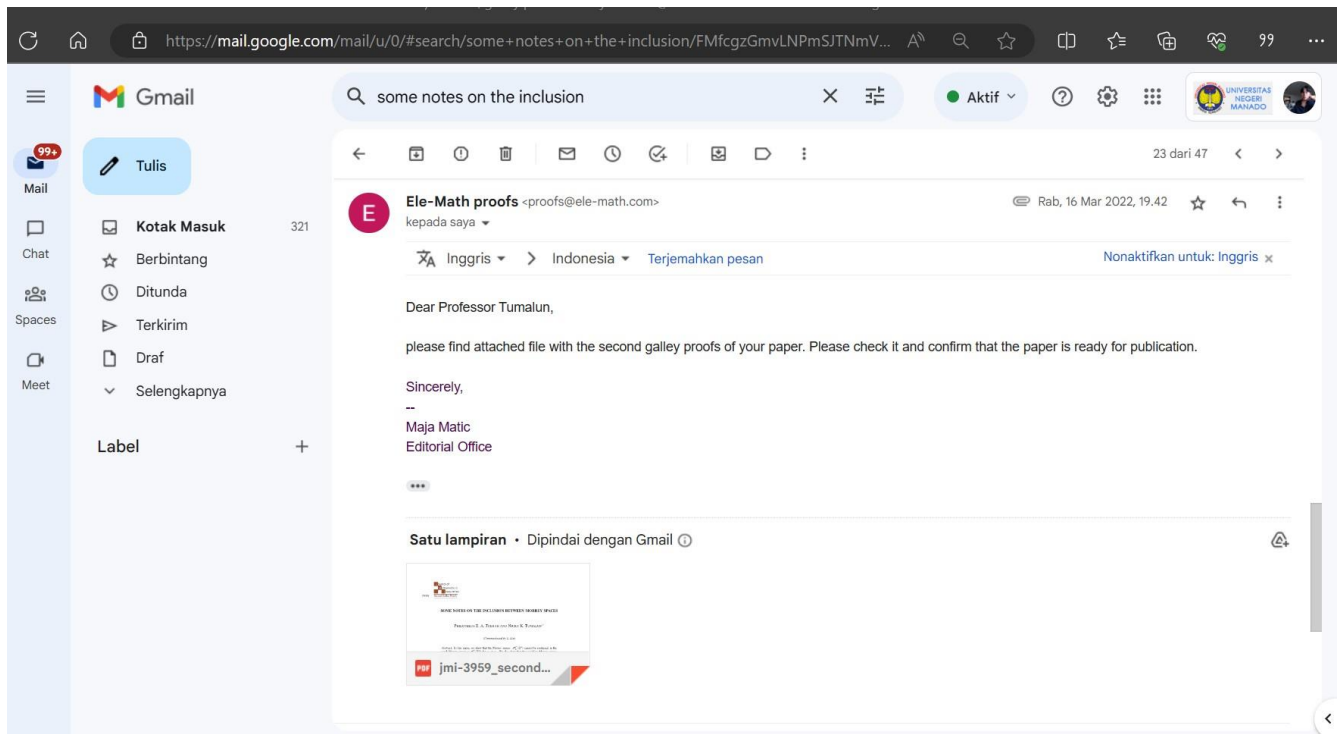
https://mail.google.com/mail/u/0/#search/some+notes+on+the+inclusion/FMfcgzGmvLNPmSJTNmV...

99

Gmail

some notes on the inclusion

Aktif

UNIVERSITAS NEGERI MANADO

99+
Mail

Chat

Spaces

Meet

Tulis

Kotak Masuk 321
Berbintang
Ditunda
Terkirim
Draf
Selengkapnya

Label

23 dari 47

E

Ele-Math proofs <proofs@ele-math.com>
kepada saya

Rab, 16 Mar 2022, 19.42

Inggris > Indonesia Terjemahkan pesan

Nonaktifkan untuk: Inggris

Dear Professor Tumalun,

please find attached file with the second galley proofs of your paper. Please check it and confirm that the paper is ready for publication.

Sincerely,
--
Maja Matic
Editorial Office

Satu lampiran • Dipindai dengan Gmail

SOME NOTES ON THE INCLUSION BETWEEN MORREY SPACES

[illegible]

jmi-3959_second...